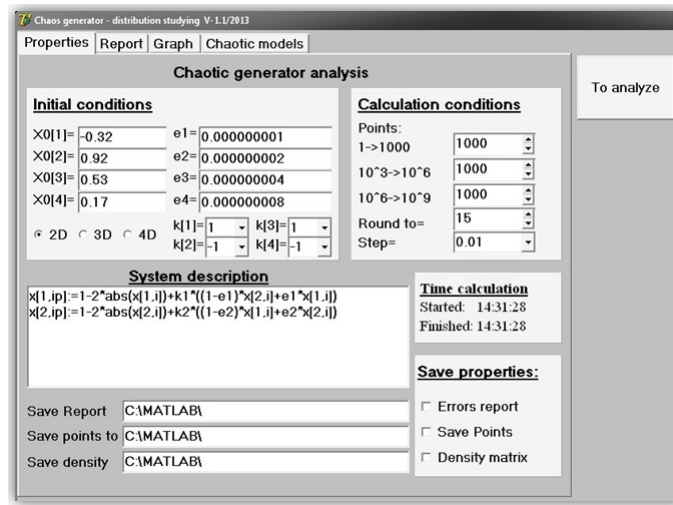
Chaos generator - distribution studying V-1.1/2013

Properties | Report | Graph | Chaotic models

Chaotic generator analysis

To analyze

Initial conditions

X0[1]= -0.32 e1= 0.000000001
X0[2]= 0.92 e2= 0.000000002
X0[3]= 0.53 e3= 0.000000004
X0[4]= 0.17 e4= 0.000000008

2D 3D 4D k[1]= 1 k[3]= 1
k[2]= -1 k[4]= -1

Calculation conditions

Points:
1->1000 1000
10^3->10^6 1000
10^6->10^9 1000
Round to= 15
Step= 0.01

System description

x[1,ip]:=1-2*abs(x[1,i])+k1*((1-e1)*x[2,i]+e1*x[1,i])
x[2,ip]:=1-2*abs(x[2,i])+k2*((1-e2)*x[1,i]+e2*x[2,i])

Time calculation
Started: 14:31:28
Finished: 14:31:28

Save properties:

Save Report C:\MATLAB\
Save points to C:\MATLAB\
Save density C:\MATLAB\

Errors report
Save Points
Density matrix